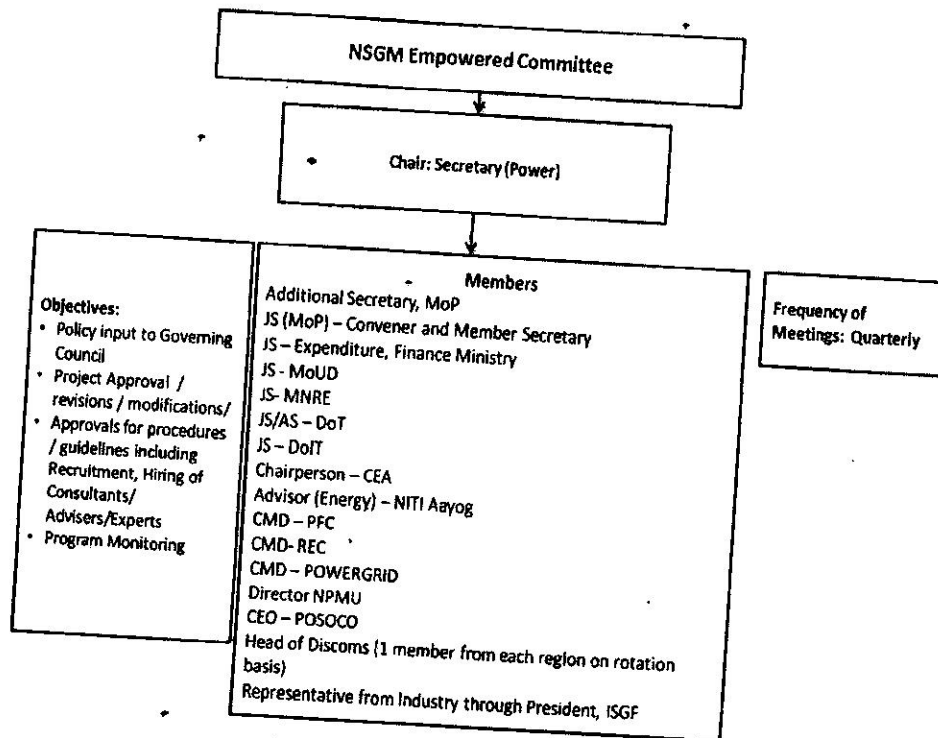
NSGM Empowered Committee

Chair: Secretary (Power)

Objectives:
• Policy input to Governing Council
• Project Approval / revisions / modifications/
• Approvals for procedures / guidelines including Recruitment, Hiring of Consultants/ Advisers/Experts
• Program Monitoring

Members
Additional Secretary, MoP
JS (MoP) – Convener and Member Secretary
JS – Expenditure, Finance Ministry
JS - MoUD
JS- MNRE
JS/AS – DoT
JS – DoIT
Chairperson – CEA
Advisor (Energy) – NITI Aayog
CMD – PFC
CMD- REC
CMD – POWERGRID
Director NPMU
CEO – POSOCO
Head of Discoms (1 member from each region on rotation basis)
Representative from Industry through President, ISGF

Frequency of Meetings: Quarterly